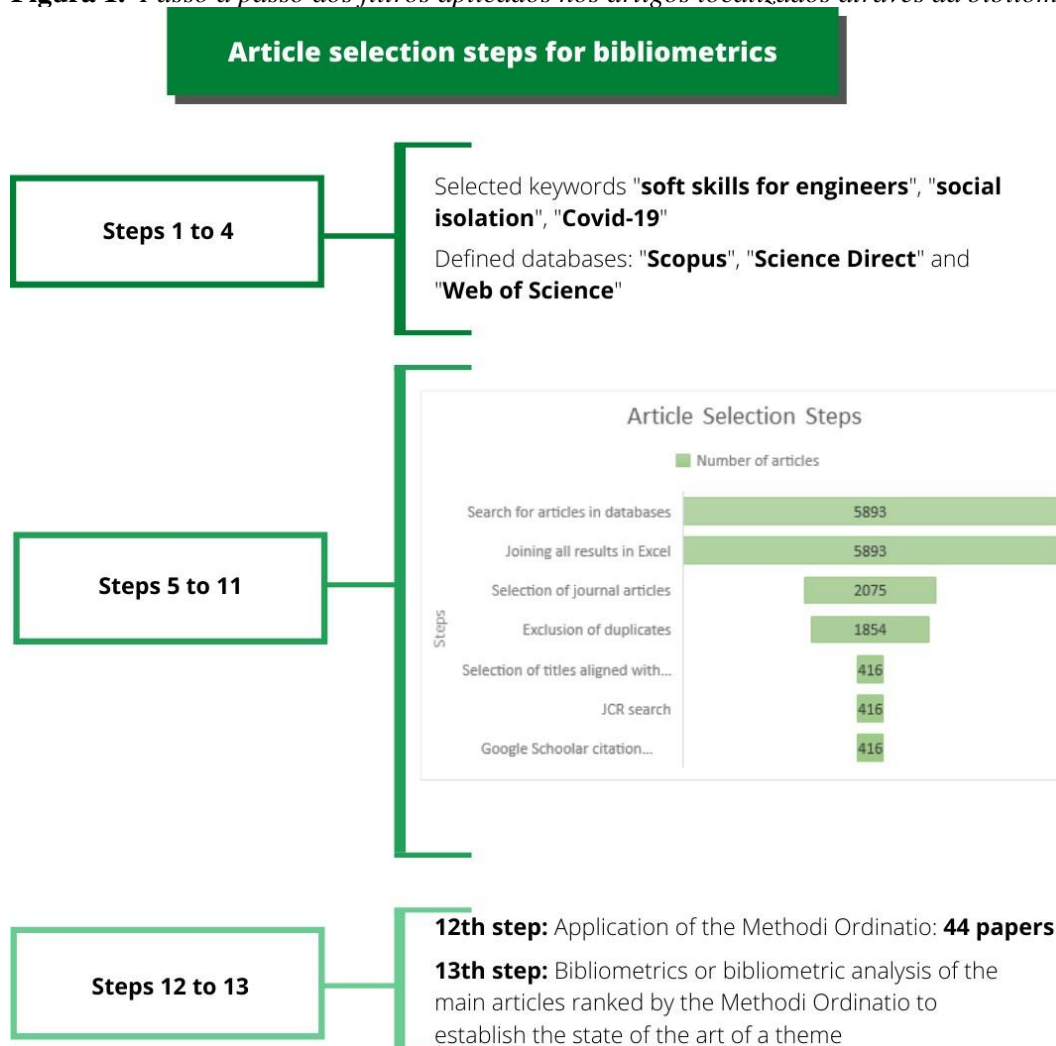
Figura 1: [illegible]

Article selection steps for bibliometrics

Steps 1 to 4

Selected keywords "**soft skills for engineers**", "**social isolation**", "**Covid-19**"

Defined databases: "**Scopus**", "**Science Direct**" and "**Web of Science**"

Steps 5 to 11

Article Selection Steps

Number of articles

Steps

| Steps | Number of articles |
|---|---|
| Search for articles in databases | 5893 |
| Joining all results in Excel | 5893 |
| Selection of journal articles | 2075 |
| Exclusion of duplicates | 1854 |
| Selection of titles aligned with... | 416 |
| JCR search | 416 |
| Google Schoolar citation... | 416 |

Steps 12 to 13

**12th step:** Application of the Methodi Ordinatio: **44 papers**

**13th step:** Bibliometrics or bibliometric analysis of the main articles ranked by the Methodi Ordinatio to establish the state of the art of a theme